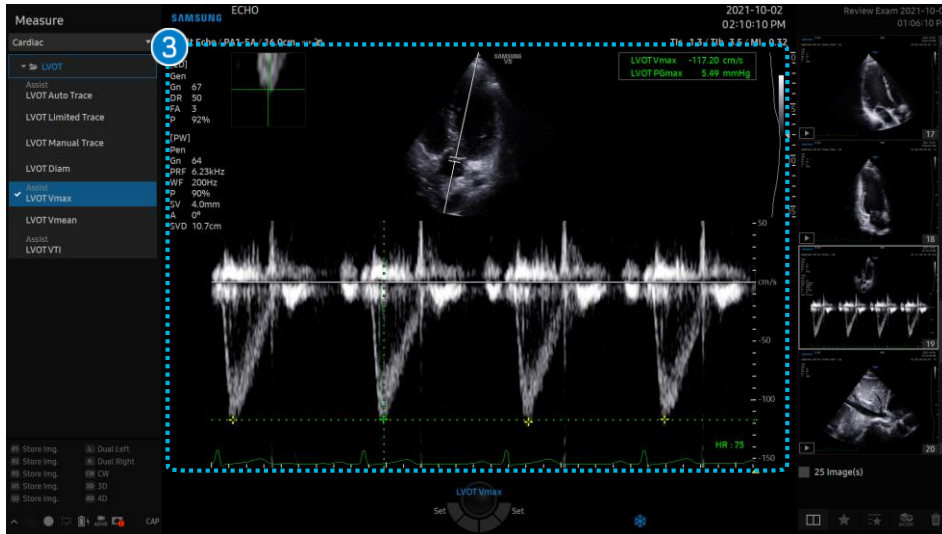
Measure

Cardiac

LVOT

Assist
LVOT Auto Trace

LVOT Limited Trace

LVOT Manual Trace

LVOT Diam

Assist
LVOT Vmax

LVOT Vmean

Assist
LVOT VTI

Store Img.
Store Img.
Store Img.
Store Img.
Store Img.
Dual Left
Dual Right
CW
3D
4D

CAP

SAMSUNG

ECHO

2021-10-02
02:10:10 PM

3

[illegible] Echo / PA1-5A / 16.0cm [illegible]

TIs 1.3 / TIb 3.5 / MI 0.32

[2D]
Gen
Gn 67
DR 50
FA 3
P 92%

[PW]
Pen
Gn 64
PRF 6.23kHz
WF 200Hz
P 90%
SV 4.0mm
A 0°
SVD 10.7cm

SAMSUNG

LVOT Vmax -117.20 cm/s
LVOT PGmax 5.49 mmHg

50

cm/s

-50

-100

-150

HR : 75

LVOT Vmax

Set

Set

Review Exam 2021-10-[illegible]
01:06:10 P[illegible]

17

18

19

20

25 Image(s)